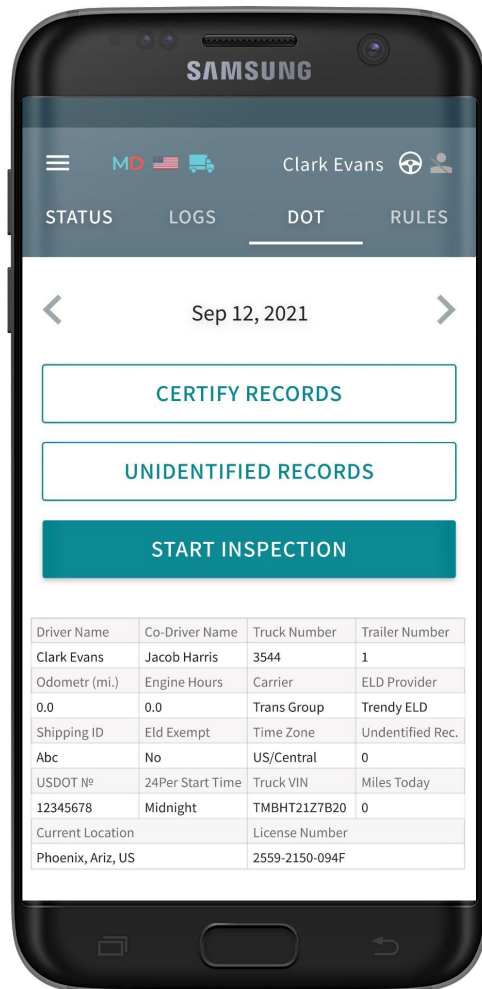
SAMSUNG

MD

Clark Evans

STATUS LOGS DOT RULES

Sep 12, 2021

CERTIFY RECORDS

UNIDENTIFIED RECORDS

START INSPECTION

| Driver Name | Co-Driver Name | Truck Number | Trailer Number |
|---|---|---|---|
| Clark Evans | Jacob Harris | 3544 | 1 |
| Odometr (mi.) | Engine Hours | Carrier | ELD Provider |
| 0.0 | 0.0 | Trans Group | Trendy ELD |
| Shipping ID | Eld Exempt | Time Zone | Undentified Rec. |
| Abc | No | US/Central | 0 |
| USDOT № | 24Per Start Time | Truck VIN | Miles Today |
| 12345678 | Midnight | TMBHT21Z7B20 | 0 |
| Current Location | | License Number | |
| Phoenix, Ariz, US | | 2559-2150-094F | |